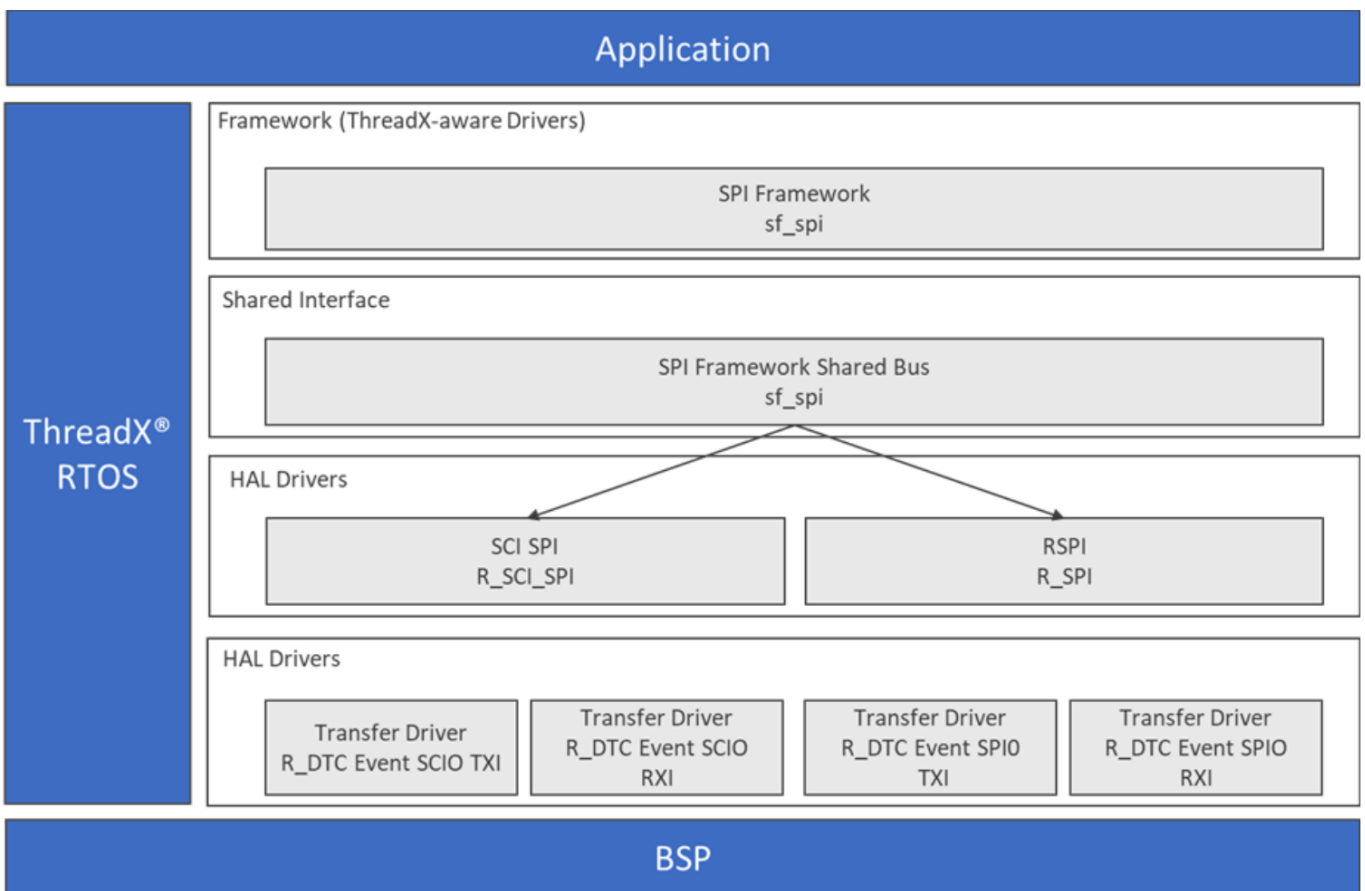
Application

ThreadX®
RTOS

Framework (ThreadX-aware Drivers)

SPI Framework
sf_spi

Shared Interface

SPI Framework Shared Bus
sf_spi

HAL Drivers

SCI SPI
R_SCI_SPI

RSPI
R_SPI

HAL Drivers

Transfer Driver
R_DTC Event SCIO TXI

Transfer Driver
R_DTC Event SCIO
RXI

Transfer Driver
R_DTC Event SPI0
TXI

Transfer Driver
R_DTC Event SPIO
RXI

BSP